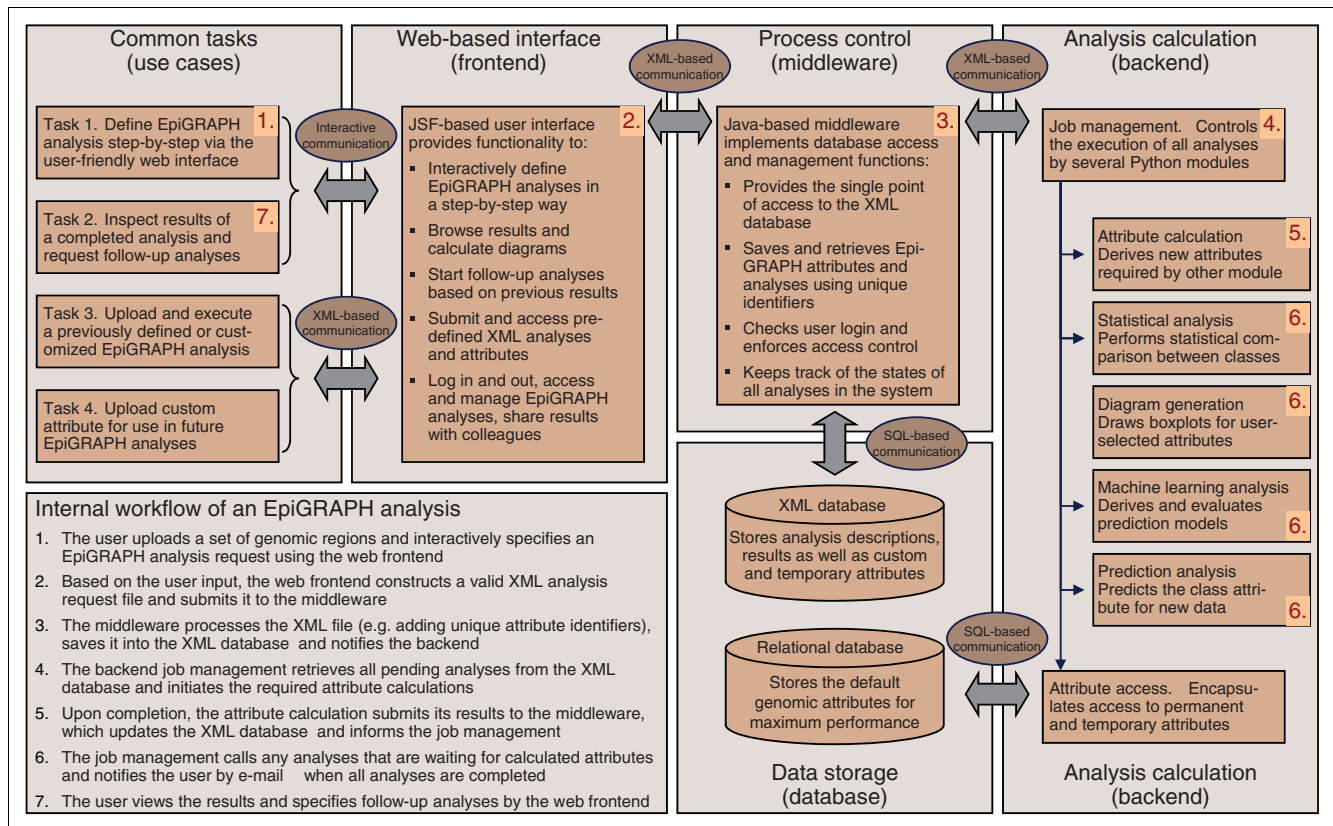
Common tasks
(use cases)

Task 1. Define EpiGRAPH analysis step-by-step via the user-friendly web interface 1.

Interactive communication

Task 2. Inspect results of a completed analysis and request follow-up analyses 7.

Task 3. Upload and execute a previously defined or customized EpiGRAPH analysis

XML-based communication

Task 4. Upload custom attribute for use in future EpiGRAPH analyses

Web-based interface
(frontend)

JSF-based user interface provides functionality to: 2.
▪ Interactively define EpiGRAPH analyses in a step-by-step way
▪ Browse results and calculate diagrams
▪ Start follow-up analyses based on previous results
▪ Submit and access predefined XML analyses and attributes
▪ Log in and out, access and manage EpiGRAPH analyses, share results with colleagues

XML-based communication

Process control
(middleware)

Java-based middleware implements database access and management functions: 3.
▪ Provides the single point of access to the XML database
▪ Saves and retrieves EpiGRAPH attributes and analyses using unique identifiers
▪ Checks user login and enforces access control
▪ Keeps track of the states of all analyses in the system

XML-based communication

Analysis calculation
(backend)

Job management. Controls the execution of all analyses by several Python modules 4.

Attribute calculation Derives new attributes required by other module 5.

Statistical analysis Performs statistical comparison between classes 6.

Diagram generation Draws boxplots for user-selected attributes 6.

Machine learning analysis Derives and evaluates prediction models 6.

Prediction analysis Predicts the class attribute for new data 6.

SQL-based communication

XML database
Stores analysis descriptions, results as well as custom and temporary attributes

Relational database
Stores the default genomic attributes for maximum performance

SQL-based communication

Attribute access. Encapsulates access to permanent and temporary attributes

Data storage
(database)

Analysis calculation
(backend)

Internal workflow of an EpiGRAPH analysis
1. The user uploads a set of genomic regions and interactively specifies an EpiGRAPH analysis request using the web frontend
2. Based on the user input, the web frontend constructs a valid XML analysis request file and submits it to the middleware
3. The middleware processes the XML file (e.g. adding unique attribute identifiers), saves it into the XML database and notifies the backend
4. The backend job management retrieves all pending analyses from the XML database and initiates the required attribute calculations
5. Upon completion, the attribute calculation submits its results to the middleware, which updates the XML database and informs the job management
6. The job management calls any analyses that are waiting for calculated attributes and notifies the user by e-mail when all analyses are completed
7. The user views the results and specifies follow-up analyses by the web frontend